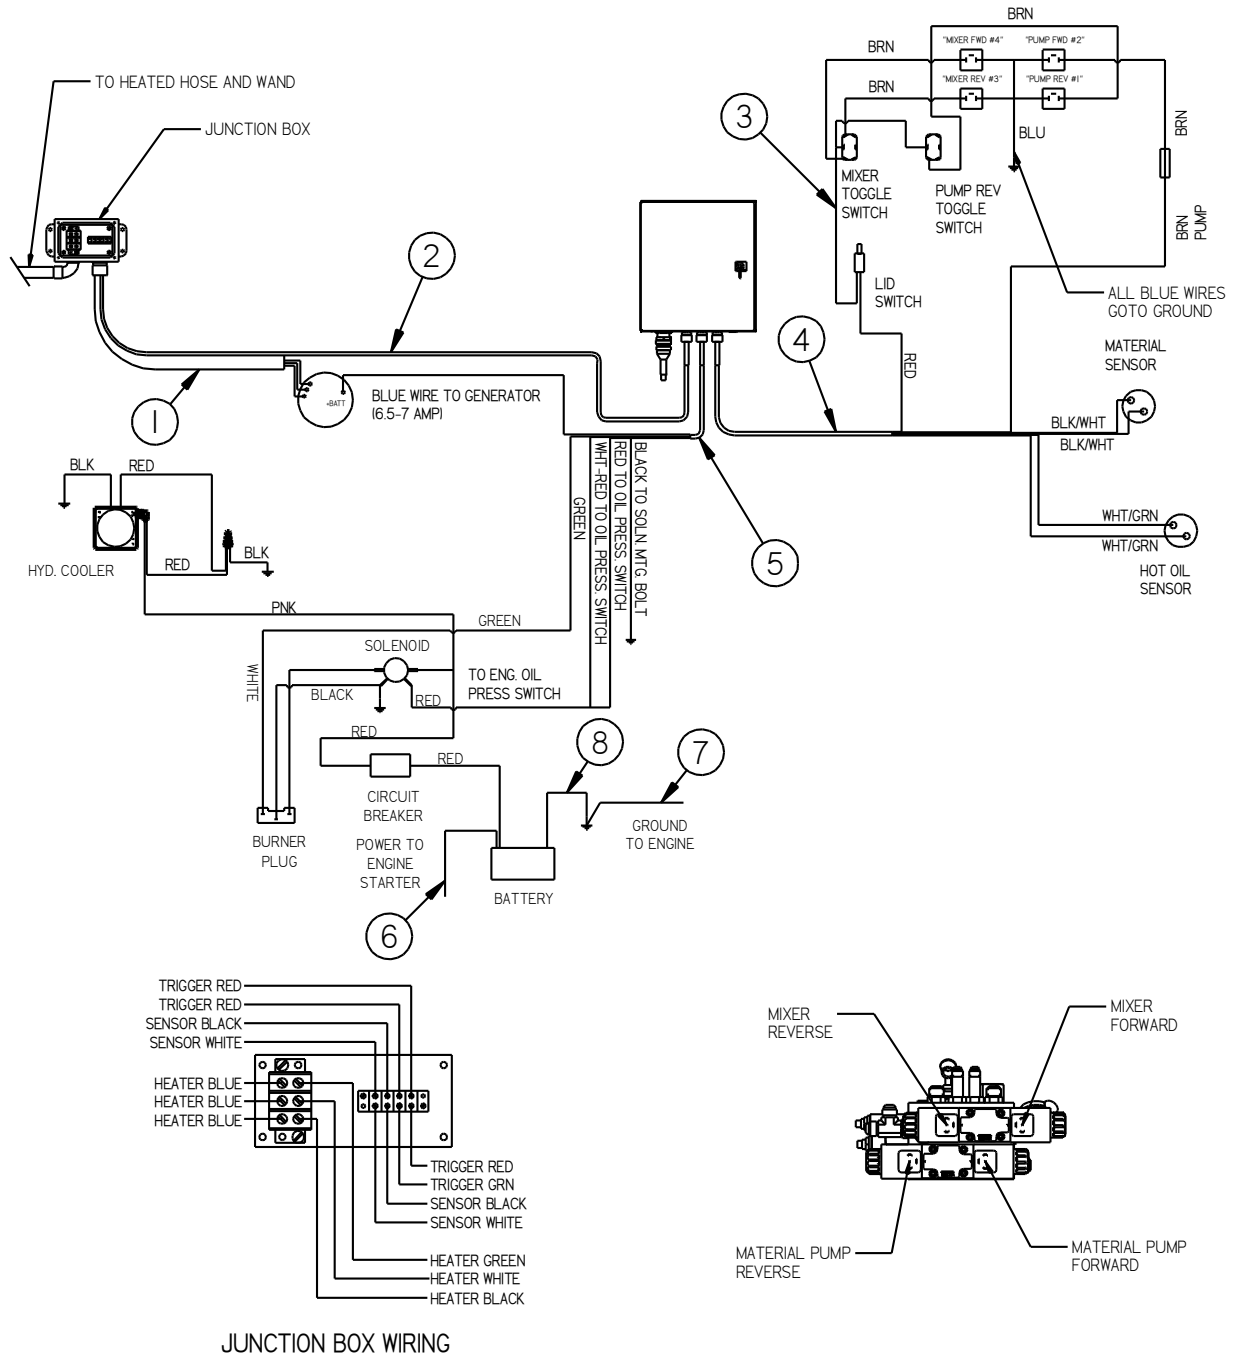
BRN
BRN
"MIXER FWD #4"
"PUMP FWD #2"
"MIXER REV #3"
"PUMP REV #1"
BRN
BRN
BLU
TO HEATED HOSE AND WAND
JUNCTION BOX
3
MIXER TOGGLE SWITCH
PUMP REV TOGGLE SWITCH
BRN PUMP
2
LID SWITCH
ALL BLUE WIRES GOTO GROUND
4
MATERIAL SENSOR
RED
+BATT
BLUE WIRE TO GENERATOR (6.5-7 AMP)
1
BLK/WHT
BLK/WHT
BLK
RED
BLACK TO SOLN. MTG. BOLT
RED TO OIL PRESS. SWITCH
WHT-RED TO OIL PRESS. SWITCH
GREEN
WHT/GRN
WHT/GRN
HOT OIL SENSOR
RED
BLK
HYD. COOLER
5
PNK
GREEN
SOLENOID
WHITE
BLACK
TO ENG. OIL PRESS SWITCH
RED
RED
RED
8
7
CIRCUIT BREAKER
GROUND TO ENGINE
BURNER PLUG
POWER TO ENGINE STARTER
BATTERY
6
TRIGGER RED
TRIGGER RED
SENSOR BLACK
SENSOR WHITE
HEATER BLUE
HEATER BLUE
HEATER BLUE
TRIGGER RED
TRIGGER GRN
SENSOR BLACK
SENSOR WHITE
HEATER GREEN
HEATER WHITE
HEATER BLACK
JUNCTION BOX WIRING
MIXER REVERSE
MIXER FORWARD
MATERIAL PUMP REVERSE
MATERIAL PUMP FORWARD